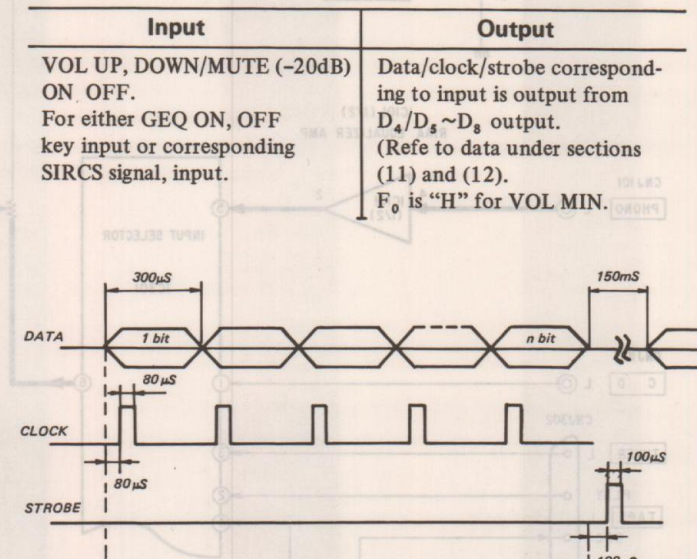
| Input | Output |
|---|---|
| VOL UP, DOWN/MUTE (–20dB) ON OFF. For either GEQ ON, OFF key input or corresponding SIRCS signal, input. | Data/clock/strobe corresponding to input is output from $D_4/D_5 \sim D_8$ output. (Refe to data under sections (11) and (12). $F_0$ is "H" for VOL MIN. |

300μS
150mS
DATA
1 bit
n bit
80 μS
CLOCK
80 μS
100μS
STROBE
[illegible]